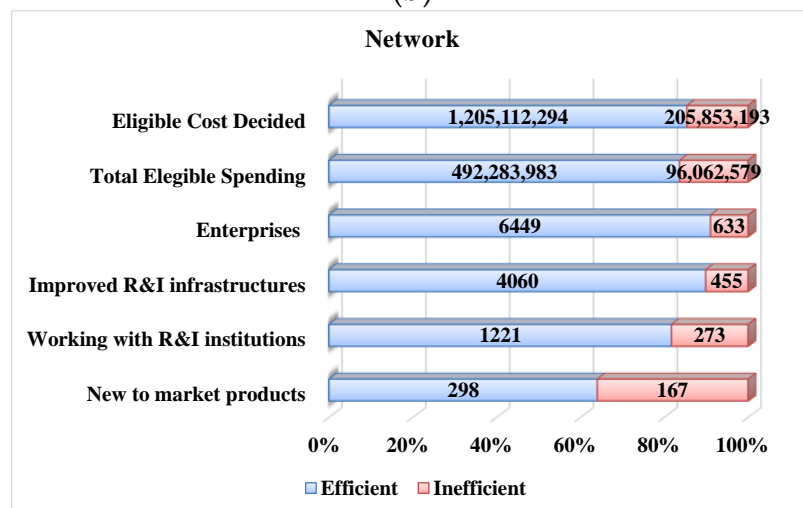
Network

Eligible Cost Decided
Total Elegible Spending
Enterprises
Improved R&I infrastructures
Working with R&I institutions
New to market products

1,205,112,294 | 205,853,193
492,283,983 | 96,062,579
6449 | 633
4060 | 455
1221 | 273
298 | 167

0% 20% 40% 60% 80% 100%

Efficient Inefficient